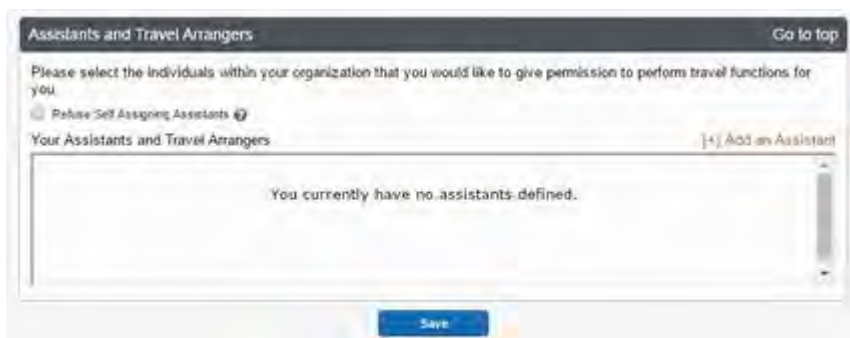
Assistants and Travel Arrangers

Go to top

Please select the individuals within your organization that you would like to give permission to perform travel functions for you.

Refuse Self Assigning Assistants

Your Assistants and Travel Arrangers

[+] Add an Assistant

You currently have no assistants defined.

Save